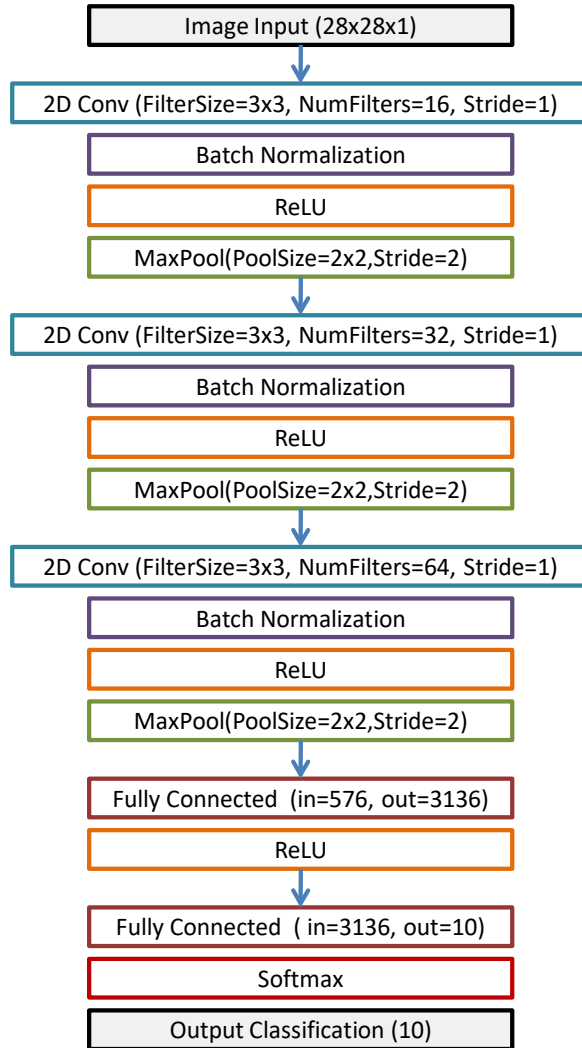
Image Input (28x28x1)

2D Conv (FilterSize=3x3, NumFilters=16, Stride=1)

Batch Normalization

ReLU

MaxPool(PoolSize=2x2,Stride=2)

2D Conv (FilterSize=3x3, NumFilters=32, Stride=1)

Batch Normalization

ReLU

MaxPool(PoolSize=2x2,Stride=2)

2D Conv (FilterSize=3x3, NumFilters=64, Stride=1)

Batch Normalization

ReLU

MaxPool(PoolSize=2x2,Stride=2)

Fully Connected (in=576, out=3136)

ReLU

Fully Connected ( in=3136, out=10)

Softmax

Output Classification (10)